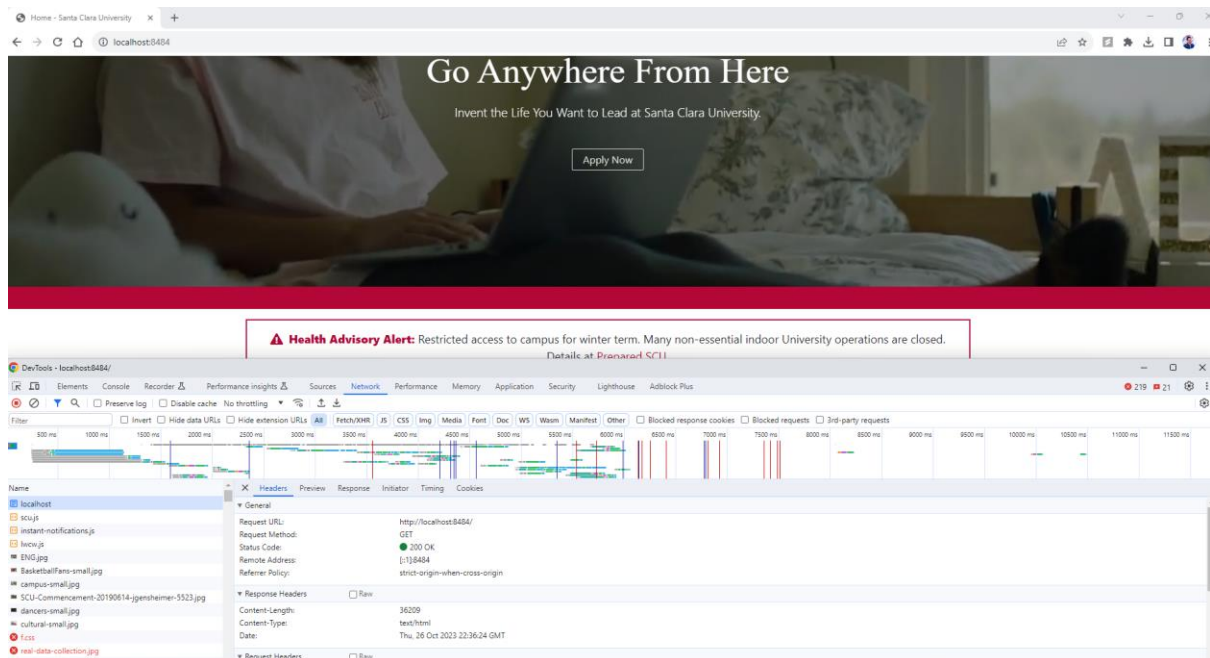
Home - Santa Clara University × +

localhost:8484

Go Anywhere From Here

Invent the Life You Want to Lead at Santa Clara University.

Apply Now

Health Advisory Alert: Restricted access to campus for winter term. Many non-essential indoor University operations are closed. Details at Prepared SCU

DevTools - localhost:8484/

Elements Console Recorder Performance insights Sources Network Performance Memory Application Security Lighthouse Adblock Plus

219 21

Preserve log Disable cache No throttling

Filter Invert Hide data URLs Hide extension URLs All Fetch/XHR JS CSS Img Media Font Doc WS Wasm Manifest Other Blocked response cookies Blocked requests 3rd-party requests

500 ms 1000 ms 1500 ms 2000 ms 2500 ms 3000 ms 3500 ms 4000 ms 4500 ms 5000 ms 5500 ms 6000 ms 6500 ms 7000 ms 7500 ms 8000 ms 8500 ms 9000 ms 9500 ms 10000 ms 10500 ms 11000 ms 11500 ms

Name
localhost
scu.js
instant-notifications.js
lwcw.js
ENG.jpg
BasketballFans-small.jpg
campus-small.jpg
SCU-Commencement-20190614-jgensheimer-5523.jpg
dancers-small.jpg
cultural-small.jpg
f.css
real-data-collection.jpg

Headers Preview Response Initiator Timing Cookies

General
Request URL: http://localhost:8484/
Request Method: GET
Status Code: 200 OK
Remote Address: [::1]:8484
Referrer Policy: strict-origin-when-cross-origin

Response Headers Raw
Content-Length: 36209
Content-Type: text/html
Date: Thu, 26 Oct 2023 22:36:24 GMT

Request Headers Raw